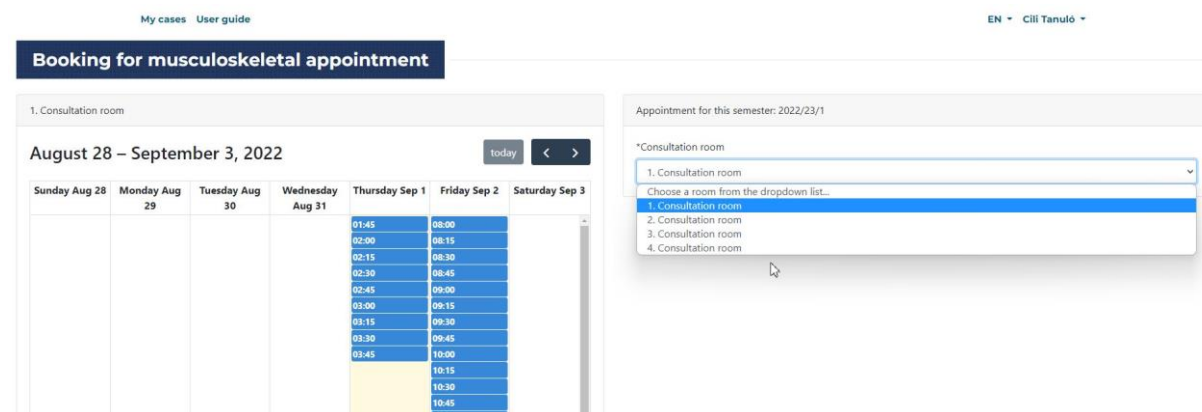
My cases User guide

EN Cili Tanuló

Booking for musculoskeletal appointment

1. Consultation room

August 28 – September 3, 2022

today < >

| Sunday Aug 28 | Monday Aug 29 | Tuesday Aug 30 | Wednesday Aug 31 | Thursday Sep 1 | Friday Sep 2 | Saturday Sep 3 |
|---|---|---|---|---|---|---|
| | | | | 01:45 | 08:00 | |
| | | | | 02:00 | 08:15 | |
| | | | | 02:15 | 08:30 | |
| | | | | 02:30 | 08:45 | |
| | | | | 02:45 | 09:00 | |
| | | | | 03:00 | 09:15 | |
| | | | | 03:15 | 09:30 | |
| | | | | 03:30 | 09:45 | |
| | | | | 03:45 | 10:00 | |
| | | | | | 10:15 | |
| | | | | | 10:30 | |
| | | | | | 10:45 | |

Appointment for this semester: 2022/23/1

*Consultation room

1. Consultation room

Choose a room from the dropdown list...
1. Consultation room
2. Consultation room
3. Consultation room
4. Consultation room